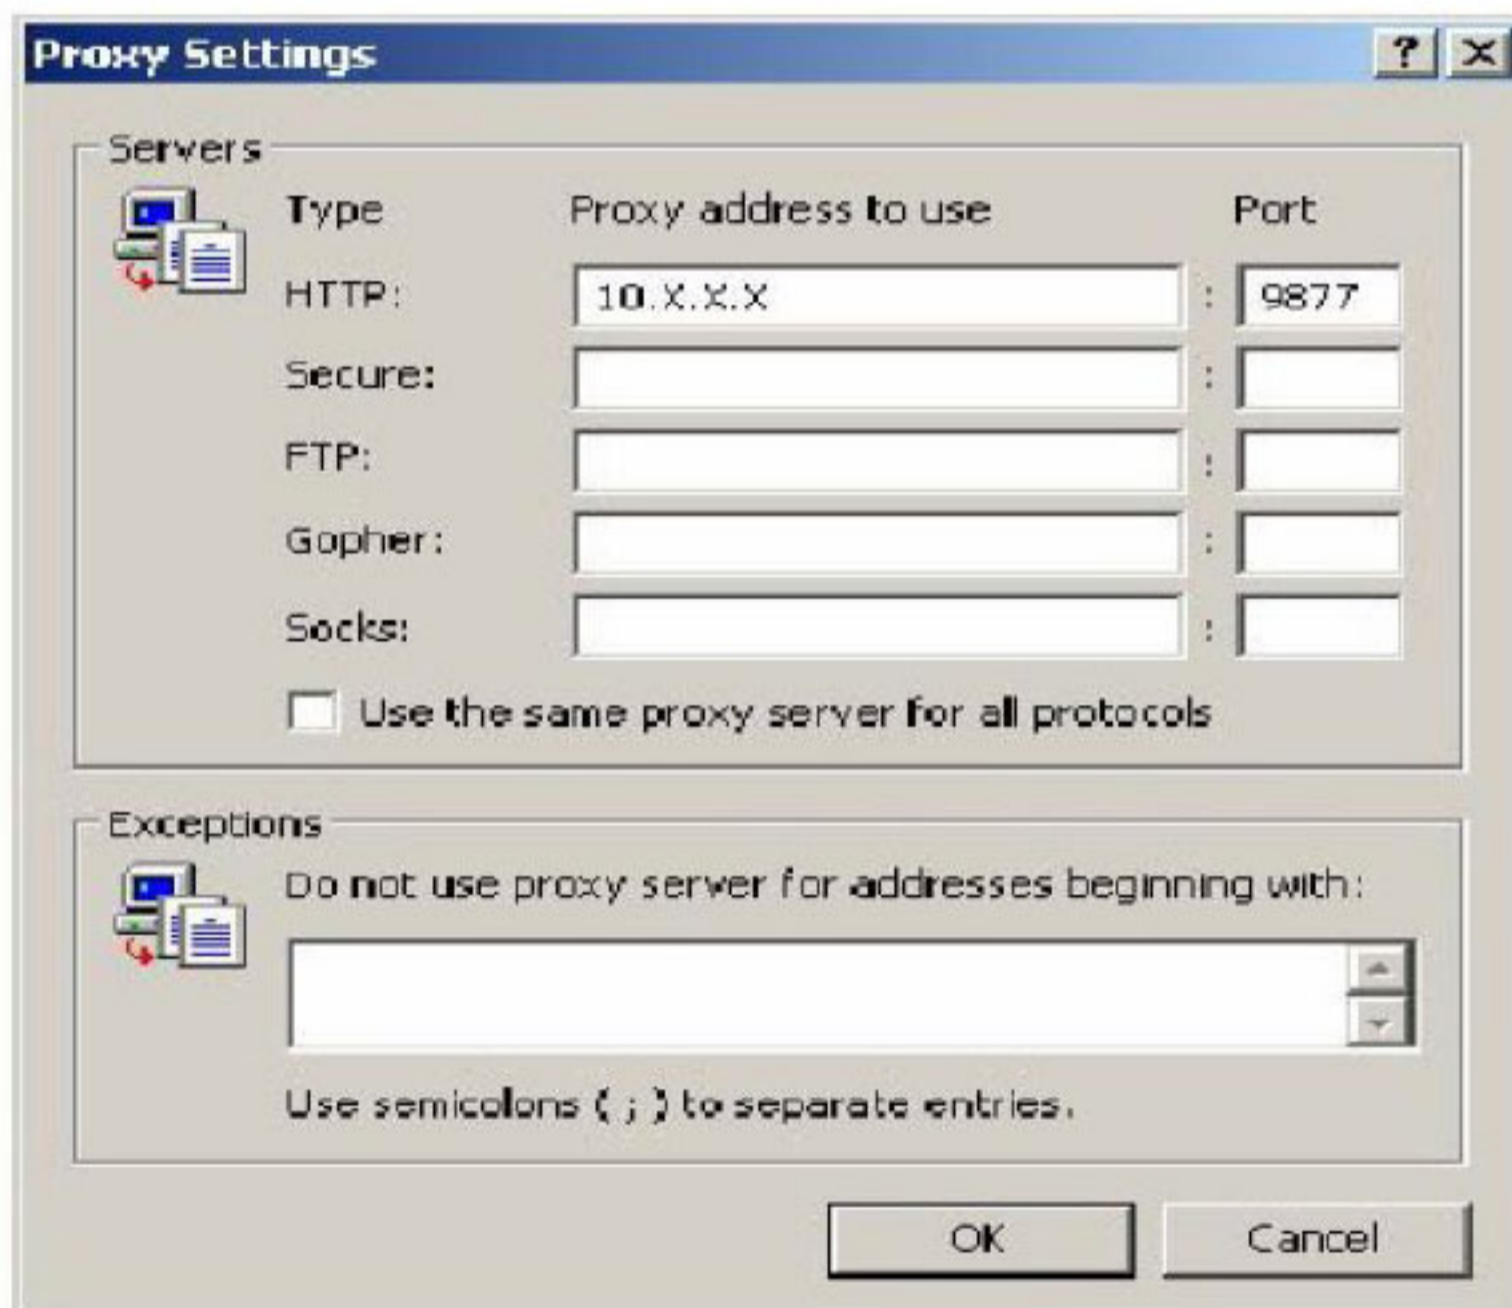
Proxy Settings

? X

Servers

Type Proxy address to use Port

HTTP: 10.X.X.X : 9877

Secure: :

FTP: :

Gopher: :

Socks: :

Use the same proxy server for all protocols

Exceptions

Do not use proxy server for addresses beginning with:

Use semicolons ( ; ) to separate entries.

OK Cancel